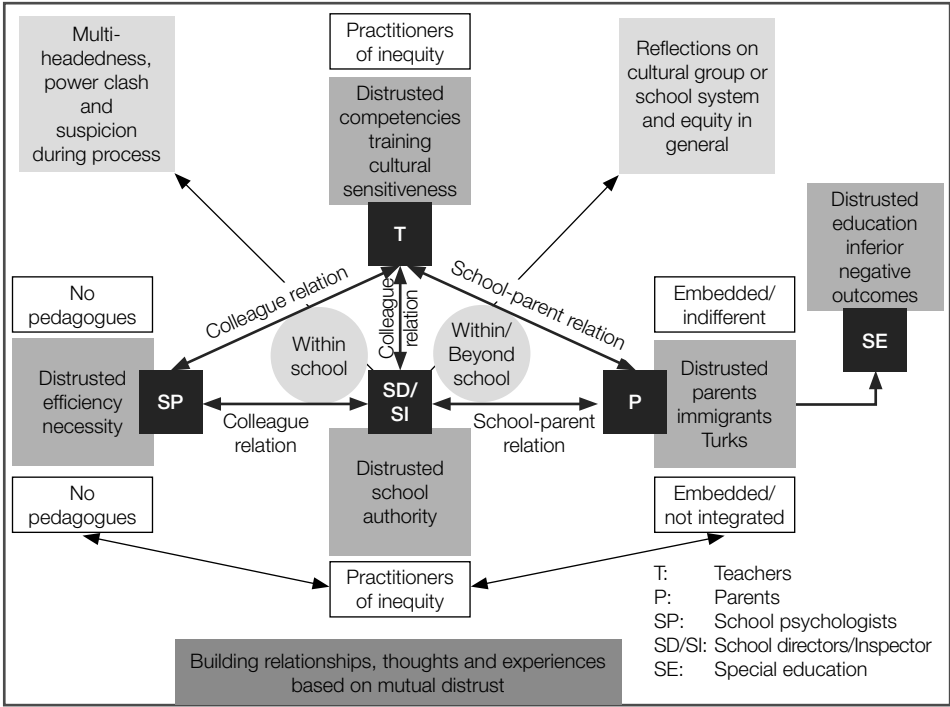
Multi-headedness, power clash and suspicion during process

Practitioners of inequity

Distrusted competencies training cultural sensitiveness

Reflections on cultural group or school system and equity in general

T

Distrusted education inferior negative outcomes

Colleague relation

Colleague relation

School-parent relation

No pedagogues

Embedded/ indifferent

SE

Within school

Within/ Beyond school

Distrusted efficiency necessity

SP

SD/ SI

P

Distrusted parents immigrants Turks

Colleague relation

School-parent relation

Distrusted school authority

No pedagogues

Embedded/ not integrated

Practitioners of inequity

| | |
|---|---|
| T: | Teachers |
| P: | Parents |
| SP: | School psychologists |
| SD/SI: | School directors/Inspector |
| SE: | Special education |

Building relationships, thoughts and experiences based on mutual distrust